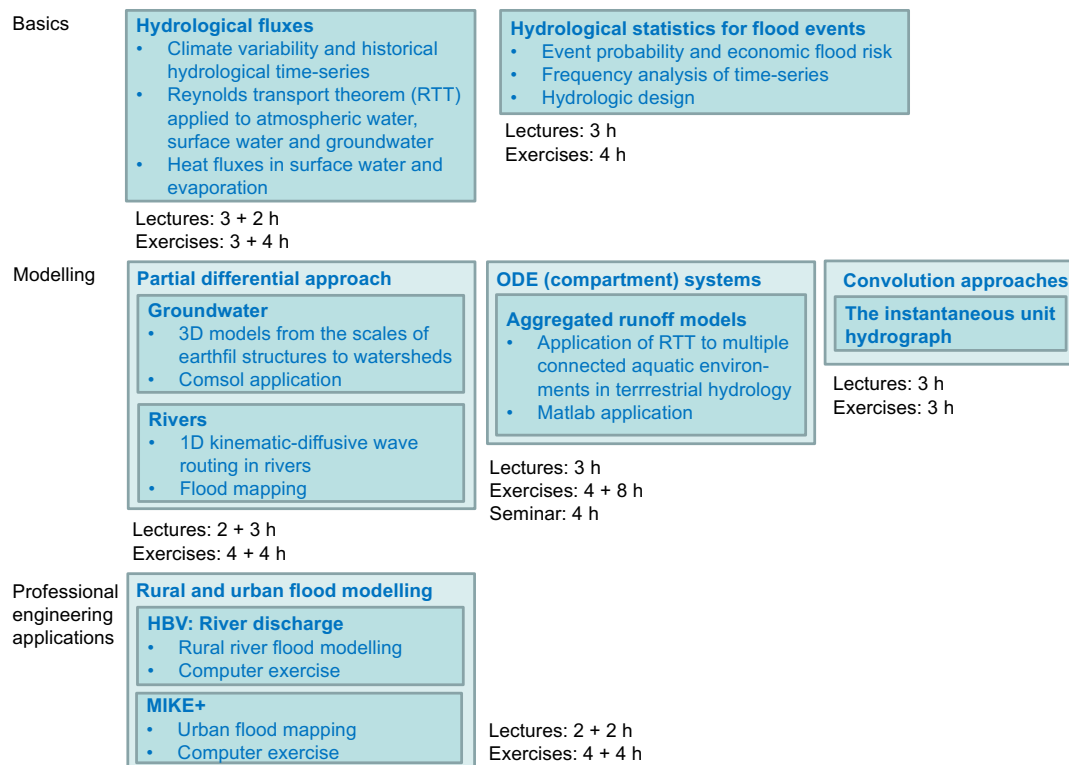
Basics

Hydrological fluxes
• Climate variability and historical hydrological time-series
• Reynolds transport theorem (RTT) applied to atmospheric water, surface water and groundwater
• Heat fluxes in surface water and evaporation

Lectures: 3 + 2 h
Exercises: 3 + 4 h

Hydrological statistics for flood events
• Event probability and economic flood risk
• Frequency analysis of time-series
• Hydrologic design

Lectures: 3 h
Exercises: 4 h

Modelling

Partial differential approach
Groundwater
• 3D models from the scales of earthfil structures to watersheds
• Comsol application
Rivers
• 1D kinematic-diffusive wave routing in rivers
• Flood mapping

Lectures: 2 + 3 h
Exercises: 4 + 4 h

ODE (compartment) systems
Aggregated runoff models
• Application of RTT to multiple connected aquatic environments in terrrestrial hydrology
• Matlab application

Lectures: 3 h
Exercises: 4 + 8 h
Seminar: 4 h

Convolution approaches
The instantaneous unit hydrograph

Lectures: 3 h
Exercises: 3 h

Professional engineering applications

Rural and urban flood modelling
HBV: River discharge
• Rural river flood modelling
• Computer exercise
MIKE+
• Urban flood mapping
• Computer exercise

Lectures: 2 + 2 h
Exercises: 4 + 4 h